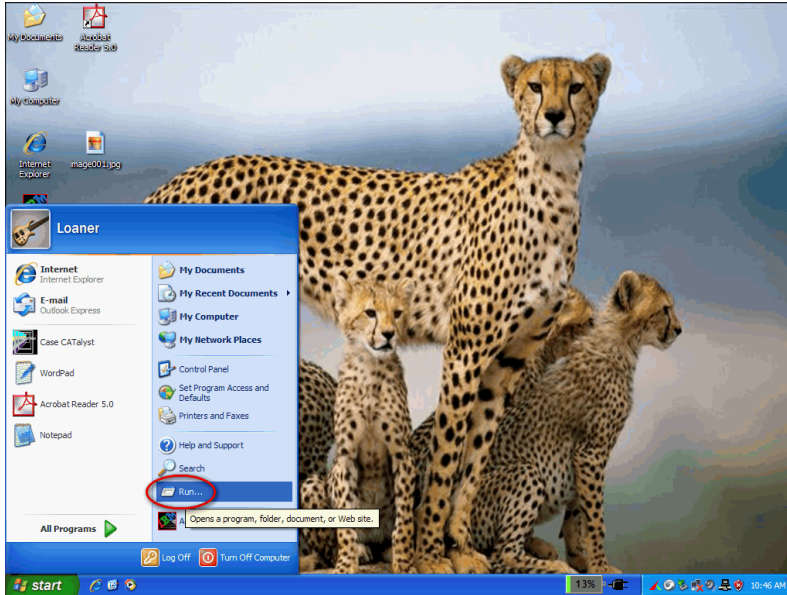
My Documents

Acrobat Reader 5.0

My Computer

Internet Explorer

image001.jpg

Loaner

Internet
Internet Explorer

E-mail
Outlook Express

Case CATalyst

WordPad

Acrobat Reader 5.0

Notepad

All Programs

My Documents

My Recent Documents

My Computer

My Network Places

Control Panel

Set Program Access and Defaults

Printers and Faxes

Help and Support

Search

Run...

Opens a program, folder, document, or Web site.

Log Off

Turn Off Computer

start

13%

10:46 AM